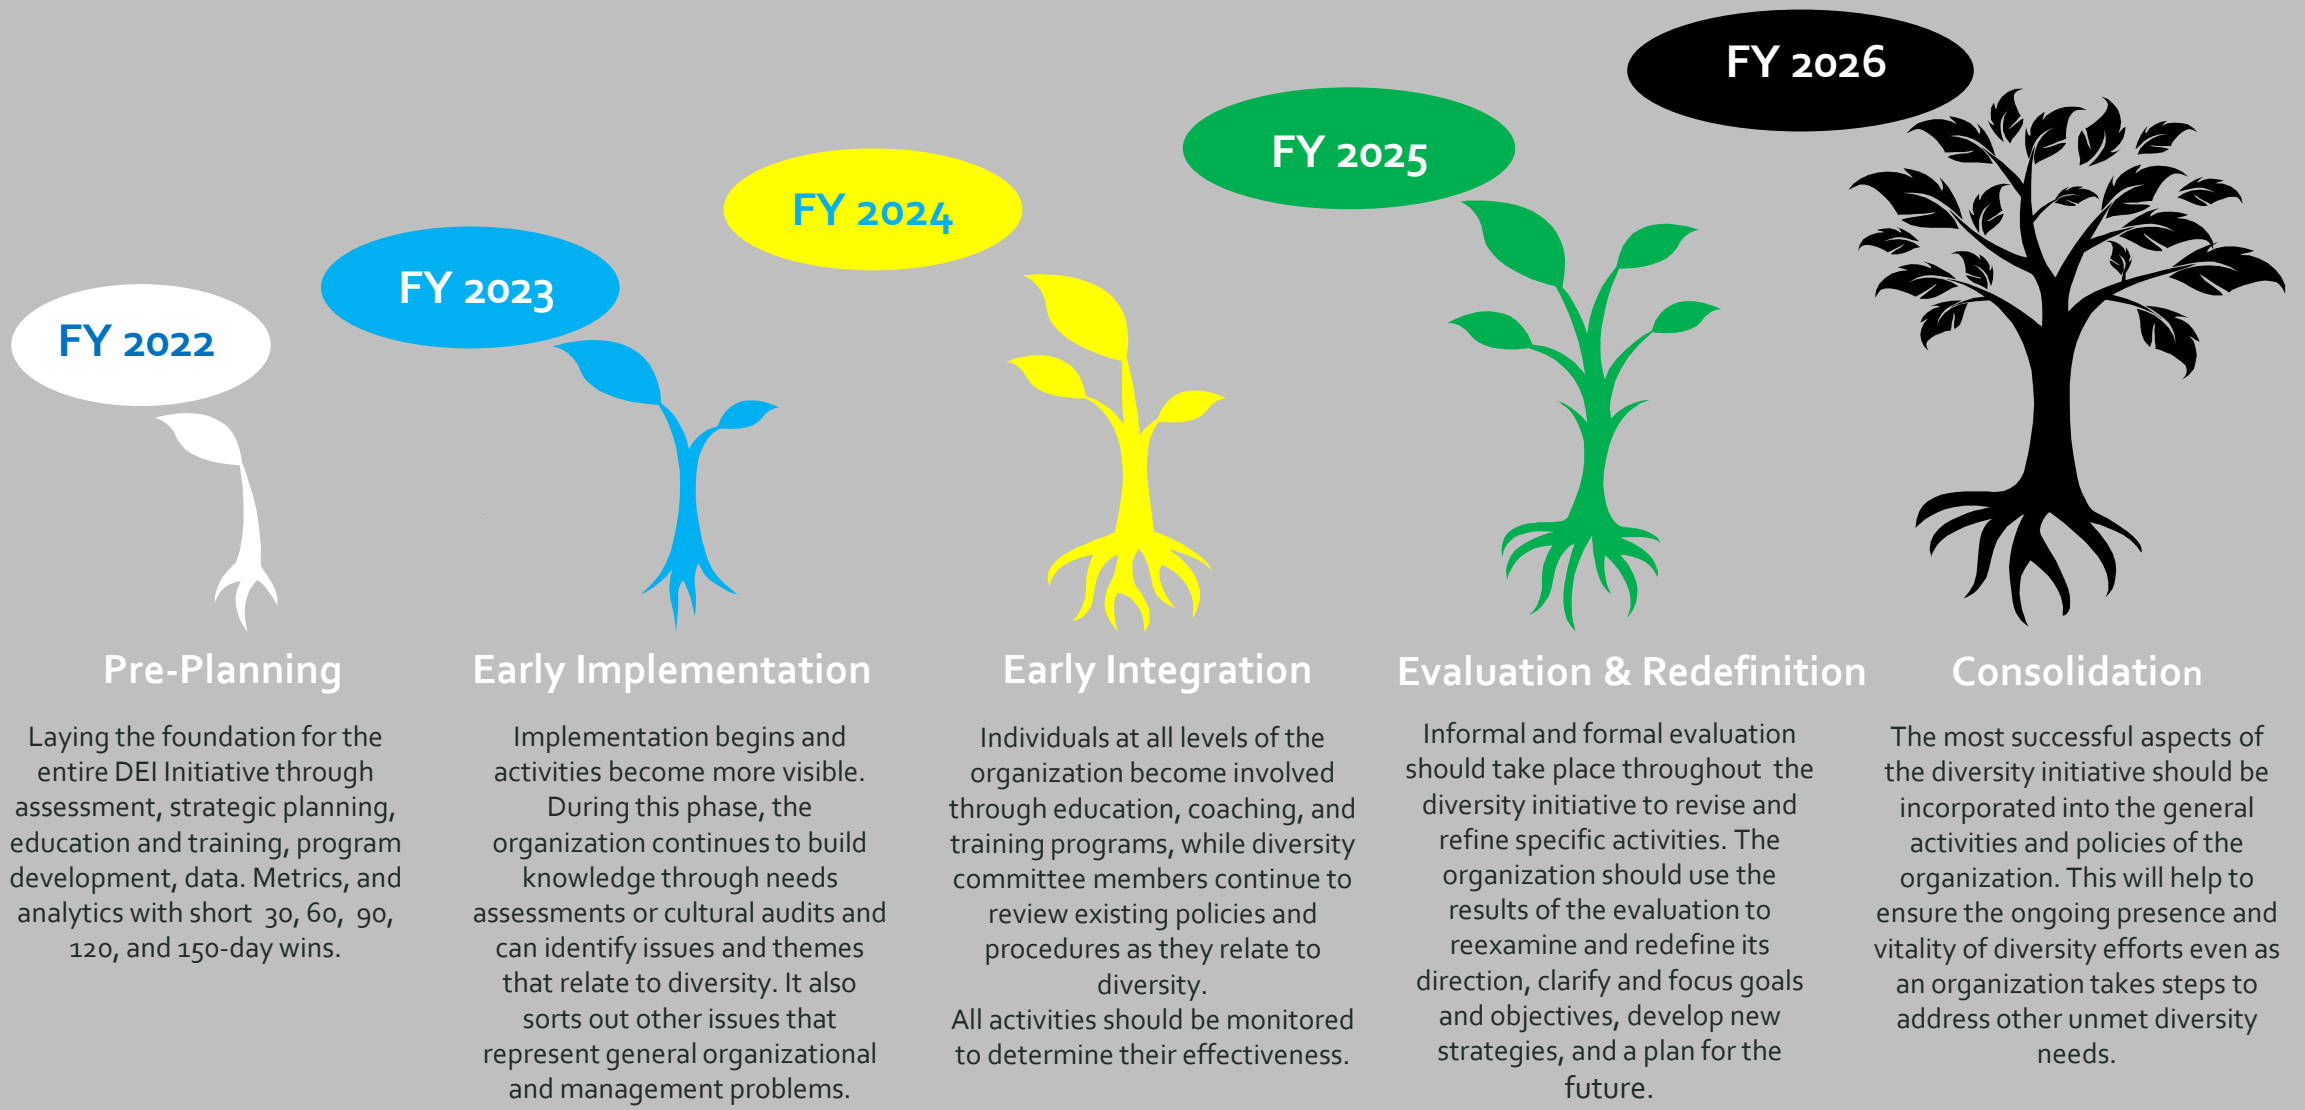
FY 2026

FY 2025

FY 2024

FY 2023

FY 2022

Pre-Planning

Laying the foundation for the entire DEI Initiative through assessment, strategic planning, education and training, program development, data. Metrics, and analytics with short 30, 60, 90, 120, and 150-day wins.

Early Implementation

Implementation begins and activities become more visible. During this phase, the organization continues to build knowledge through needs assessments or cultural audits and can identify issues and themes that relate to diversity. It also sorts out other issues that represent general organizational and management problems.

Early Integration

Individuals at all levels of the organization become involved through education, coaching, and training programs, while diversity committee members continue to review existing policies and procedures as they relate to diversity.
All activities should be monitored to determine their effectiveness.

Evaluation & Redefinition

Informal and formal evaluation should take place throughout the diversity initiative to revise and refine specific activities. The organization should use the results of the evaluation to reexamine and redefine its direction, clarify and focus goals and objectives, develop new strategies, and a plan for the future.

Consolidation

The most successful aspects of the diversity initiative should be incorporated into the general activities and policies of the organization. This will help to ensure the ongoing presence and vitality of diversity efforts even as an organization takes steps to address other unmet diversity needs.